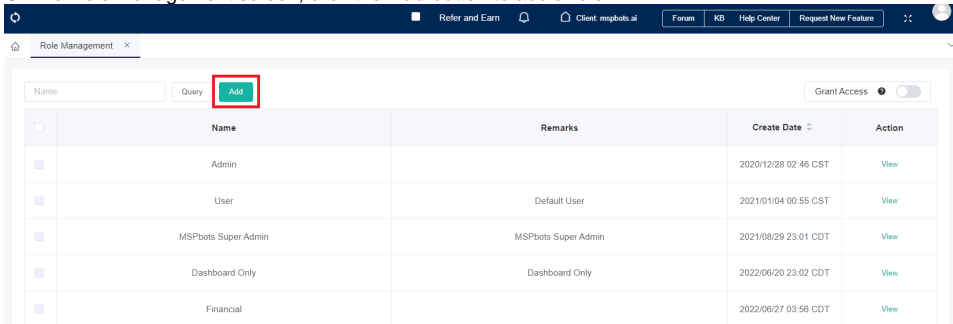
Refer and Earn
Client: mspbots.ai
Forum
KB
Help Center
Request New Feature

Role Management ×

Name
Query
Add
Grant Access

| | Name | Remarks | Create Date | Action |
|---|---|---|---|---|
| | Admin | | 2020/12/28 02:46 CST | View |
| | User | Default User | 2021/01/04 00:55 CST | View |
| | MSPbots Super Admin | MSPbots Super Admin | 2021/08/29 23:01 CDT | View |
| | Dashboard Only | Dashboard Only | 2022/06/20 23:02 CDT | View |
| | Financial | | 2022/06/27 03:56 CDT | View |